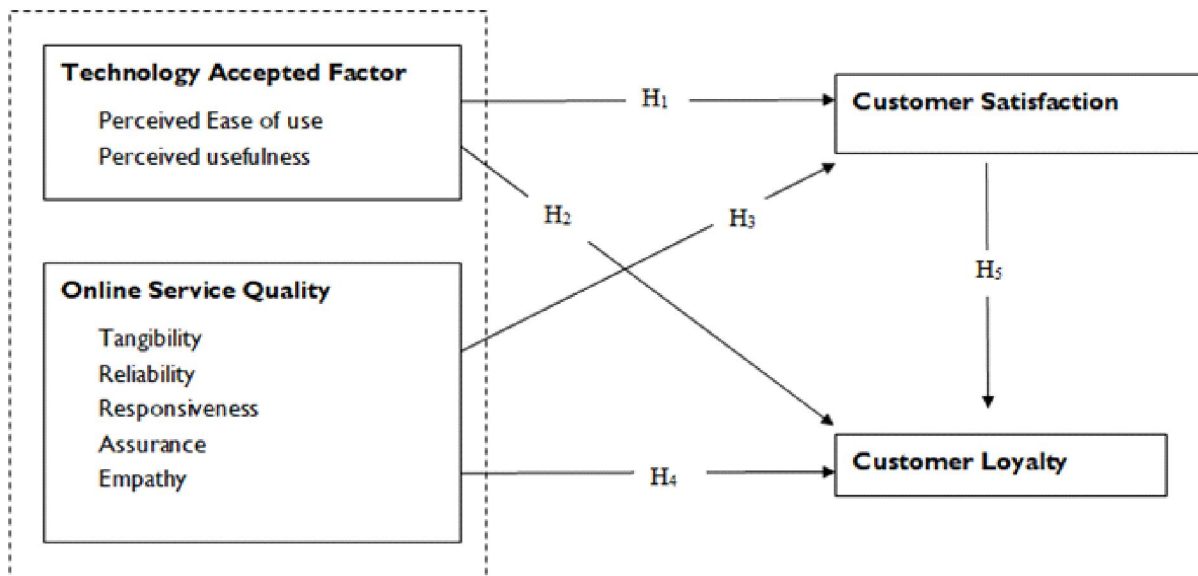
Technology Accepted Factor
Perceived Ease of use
Perceived usefulness

Online Service Quality
Tangibility
Reliability
Responsiveness
Assurance
Empathy

$H_1$
$H_2$
$H_3$
$H_4$
$H_5$

Customer Satisfaction

Customer Loyalty